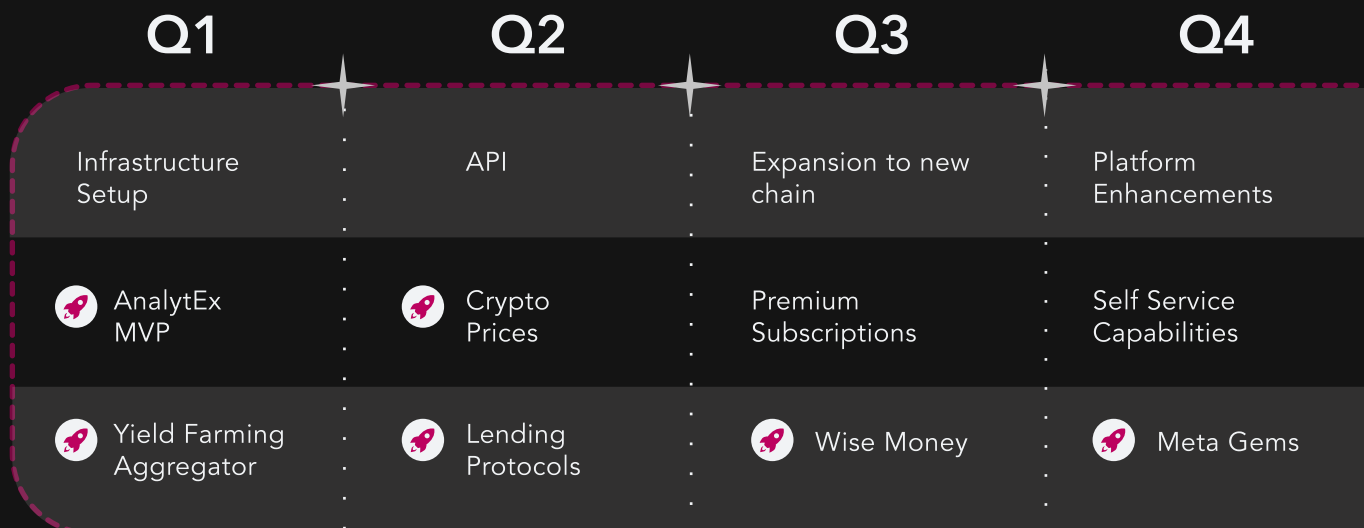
| Q1 | Q2 | Q3 | Q4 |
|---|---|---|---|
| Infrastructure Setup | API | Expansion to new chain | Platform Enhancements |
| AnalytEx MVP | Crypto Prices | Premium Subscriptions | Self Service Capabilities |
| Yield Farming Aggregator | Lending Protocols | Wise Money | Meta Gems |